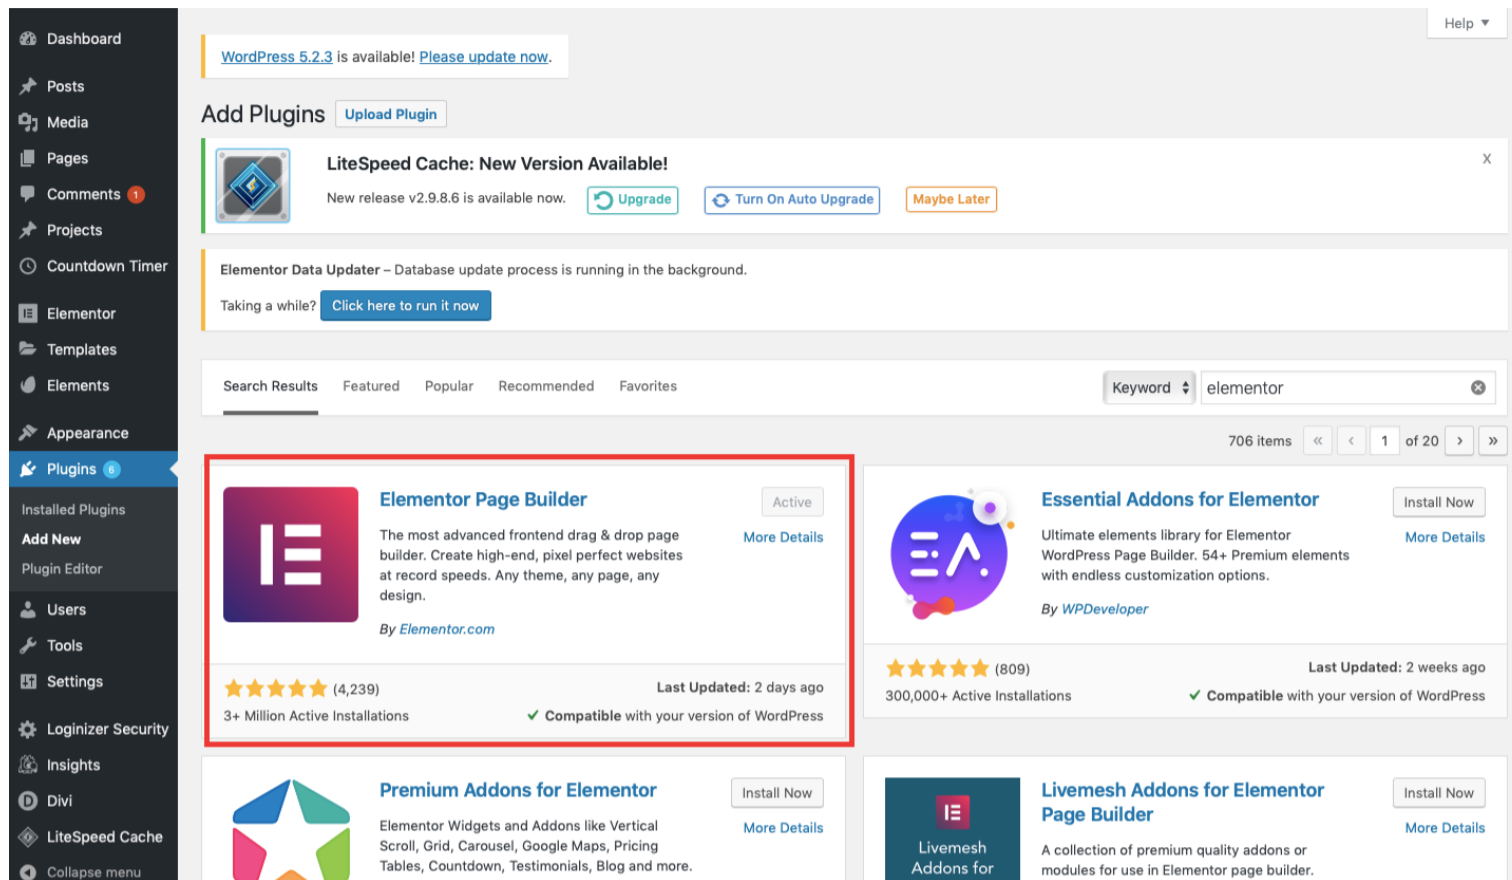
Dashboard
Posts
Media
Pages
Comments 1
Projects
Countdown Timer
Elementor
Templates
Elements
Appearance
Plugins 6
Installed Plugins
Add New
Plugin Editor
Users
Tools
Settings
Loginizer Security
Insights
Divi
LiteSpeed Cache
Collapse menu

Help ▾

WordPress 5.2.3 is available! Please update now.

Add Plugins Upload Plugin

LiteSpeed Cache: New Version Available!
New release v2.9.8.6 is available now. Upgrade Turn On Auto Upgrade Maybe Later
X

Elementor Data Updater – Database update process is running in the background.
Taking a while? Click here to run it now

Search Results Featured Popular Recommended Favorites
Keyword elementor

706 items « ‹ 1 of 20 › »

Elementor Page Builder
Active
More Details
The most advanced frontend drag & drop page builder. Create high-end, pixel perfect websites at record speeds. Any theme, any page, any design.
By Elementor.com
(4,239)
Last Updated: 2 days ago
3+ Million Active Installations
✔ Compatible with your version of WordPress

Essential Addons for Elementor
Install Now
More Details
Ultimate elements library for Elementor WordPress Page Builder. 54+ Premium elements with endless customization options.
By WPDeveloper
(809)
Last Updated: 2 weeks ago
300,000+ Active Installations
✔ Compatible with your version of WordPress

Premium Addons for Elementor
Install Now
More Details
Elementor Widgets and Addons like Vertical Scroll, Grid, Carousel, Google Maps, Pricing Tables, Countdown, Testimonials, Blog and more.

Livemesh Addons for Elementor Page Builder
Install Now
More Details
Livemesh Addons for
A collection of premium quality addons or modules for use in Elementor page builder.